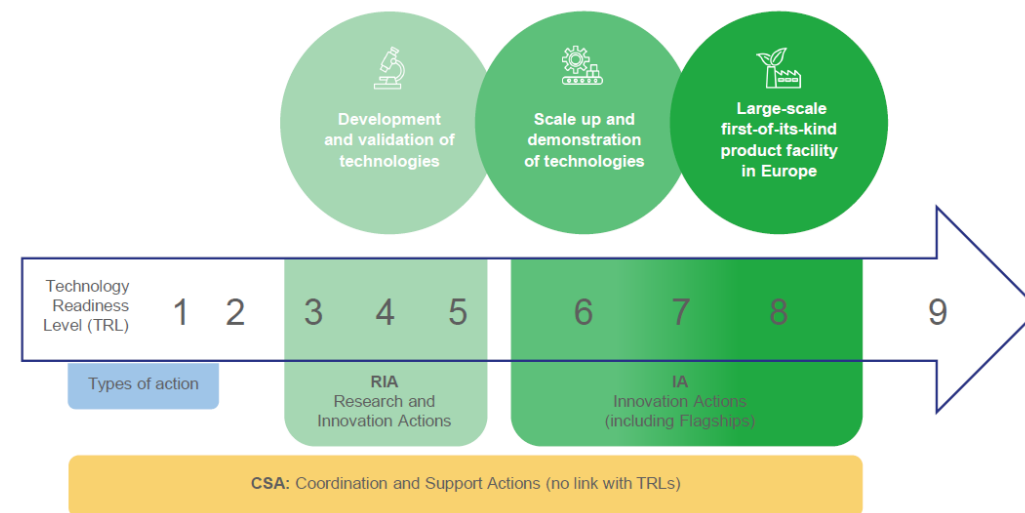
Development and validation of technologies

Scale up and demonstration of technologies

Large-scale first-of-its-kind product facility in Europe

Technology Readiness Level (TRL)

1 2 3 4 5 6 7 8 9

Types of action

RIA
Research and Innovation Actions

IA
Innovation Actions (including Flagships)

**CSA:** Coordination and Support Actions (no link with TRLs)